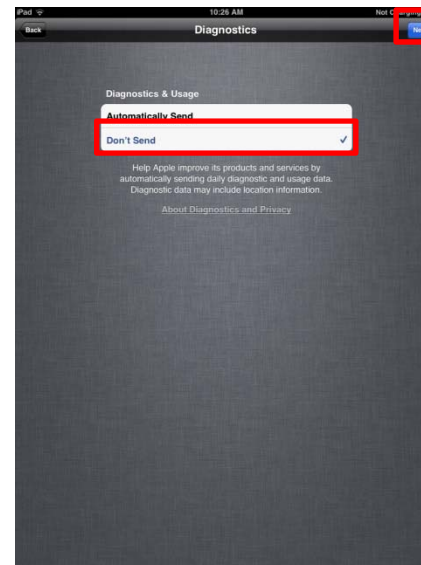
iPad
10:26 AM
Not C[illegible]

Back
Diagnostics
Ne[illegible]

Diagnostics & Usage

Automatically Send

Don't Send ✓

Help Apple improve its products and services by automatically sending daily diagnostic and usage data. Diagnostic data may include location information.

About Diagnostics and Privacy